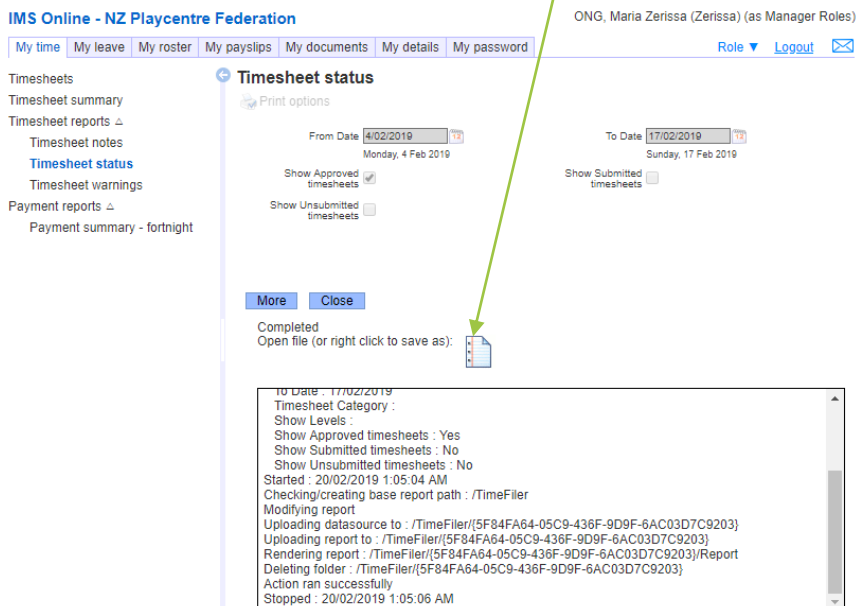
IMS Online - NZ Playcentre Federation

ONG, Maria Zerissa (Zerissa) (as Manager Roles)

My time | My leave | My roster | My payslips | My documents | My details | My password

Role ▼ Logout

Timesheets
Timesheet summary
Timesheet reports
Timesheet notes
Timesheet status
Timesheet warnings
Payment reports
Payment summary - fortnight

Timesheet status

Print options

From Date 4/02/2019
Monday, 4 Feb 2019

To Date 17/02/2019
Sunday, 17 Feb 2019

Show Approved timesheets

Show Submitted timesheets

Show Unsubmitted timesheets

More Close

Completed
Open file (or right click to save as):

To Date : 17/02/2019
Timesheet Category :
Show Levels :
Show Approved timesheets : Yes
Show Submitted timesheets : No
Show Unsubmitted timesheets : No
Started : 20/02/2019 1:05:04 AM
Checking/creating base report path : /TimeFiler
Modifying report
Uploading datasource to : /TimeFiler/{5F84FA64-05C9-436F-9D9F-6AC03D7C9203}
Uploading report to : /TimeFiler/{5F84FA64-05C9-436F-9D9F-6AC03D7C9203}
Rendering report : /TimeFiler/{5F84FA64-05C9-436F-9D9F-6AC03D7C9203}/Report
Deleting folder : /TimeFiler/{5F84FA64-05C9-436F-9D9F-6AC03D7C9203}
Action ran successfully
Stopped : 20/02/2019 1:05:06 AM